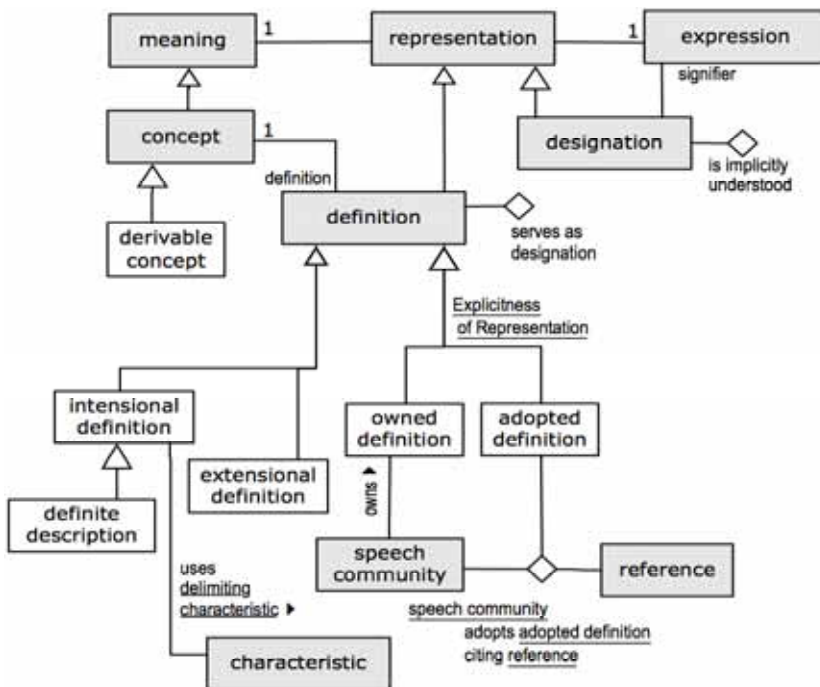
meaning

1

representation

1

expression

signifier

concept

1

designation

is implicitly understood

definition

definition

serves as designation

derivable concept

Explicitness of Representation

intensional definition

owned definition

adopted definition

extensional definition

owns ▸

definite description

speech community

reference

uses delimiting characteristic ▸

speech community adopts adopted definition citing reference

characteristic